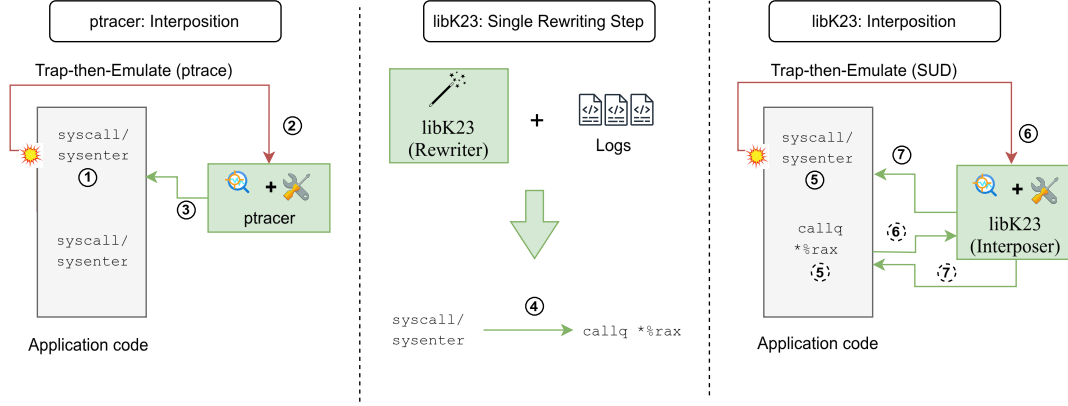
ptracer: Interposition

Trap-then-Emulate (ptrace)

syscall/ sysenter

1

2

3

+

ptracer

syscall/ sysenter

Application code

libK23: Single Rewriting Step

libK23 (Rewriter)

+

Logs

syscall/ sysenter

4

callq *%rax

libK23: Interposition

Trap-then-Emulate (SUD)

syscall/ sysenter

5

6

7

+

libK23 (Interposer)

callq *%rax

5

6

7

Application code